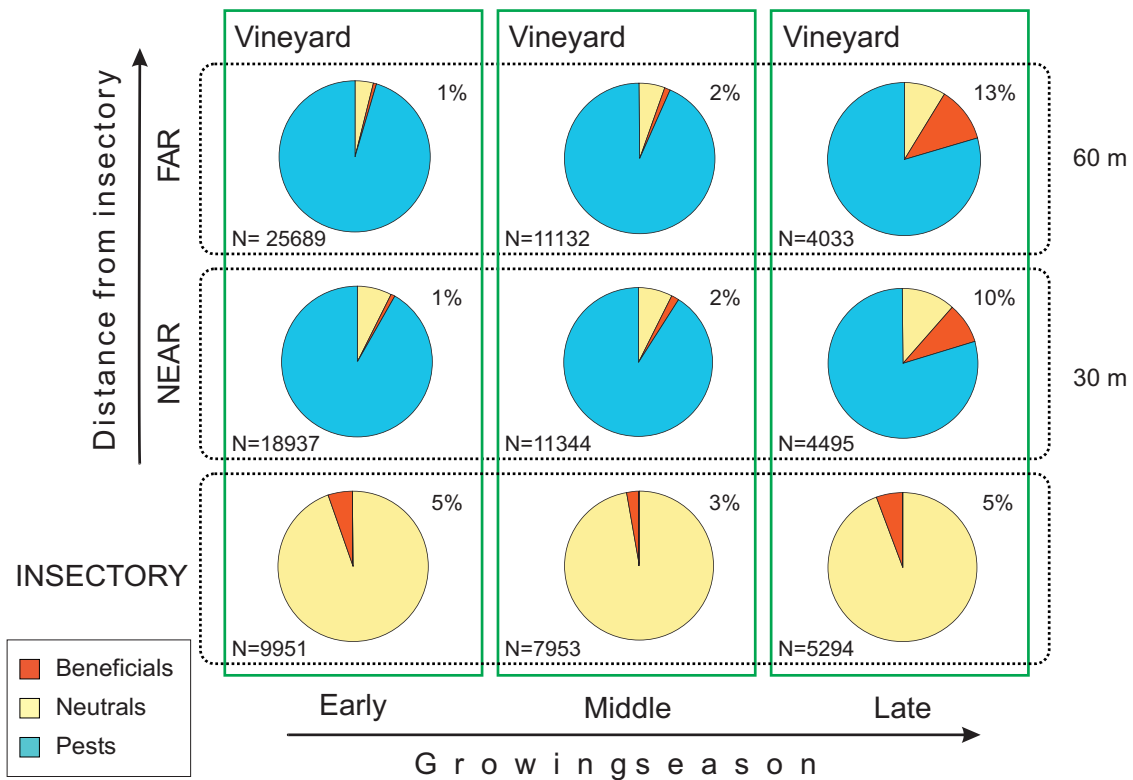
Distance from insectory

Vineyard

Vineyard

Vineyard

FAR

1%

N= 25689

2%

N=11132

13%

N=4033

60 m

NEAR

1%

N=18937

2%

N=11344

10%

N=4495

30 m

INSECTORY

5%

N=9951

3%

N=7953

5%

N=5294

Beneficials
Neutrals
Pests

Early

Middle

Late

Growingseason